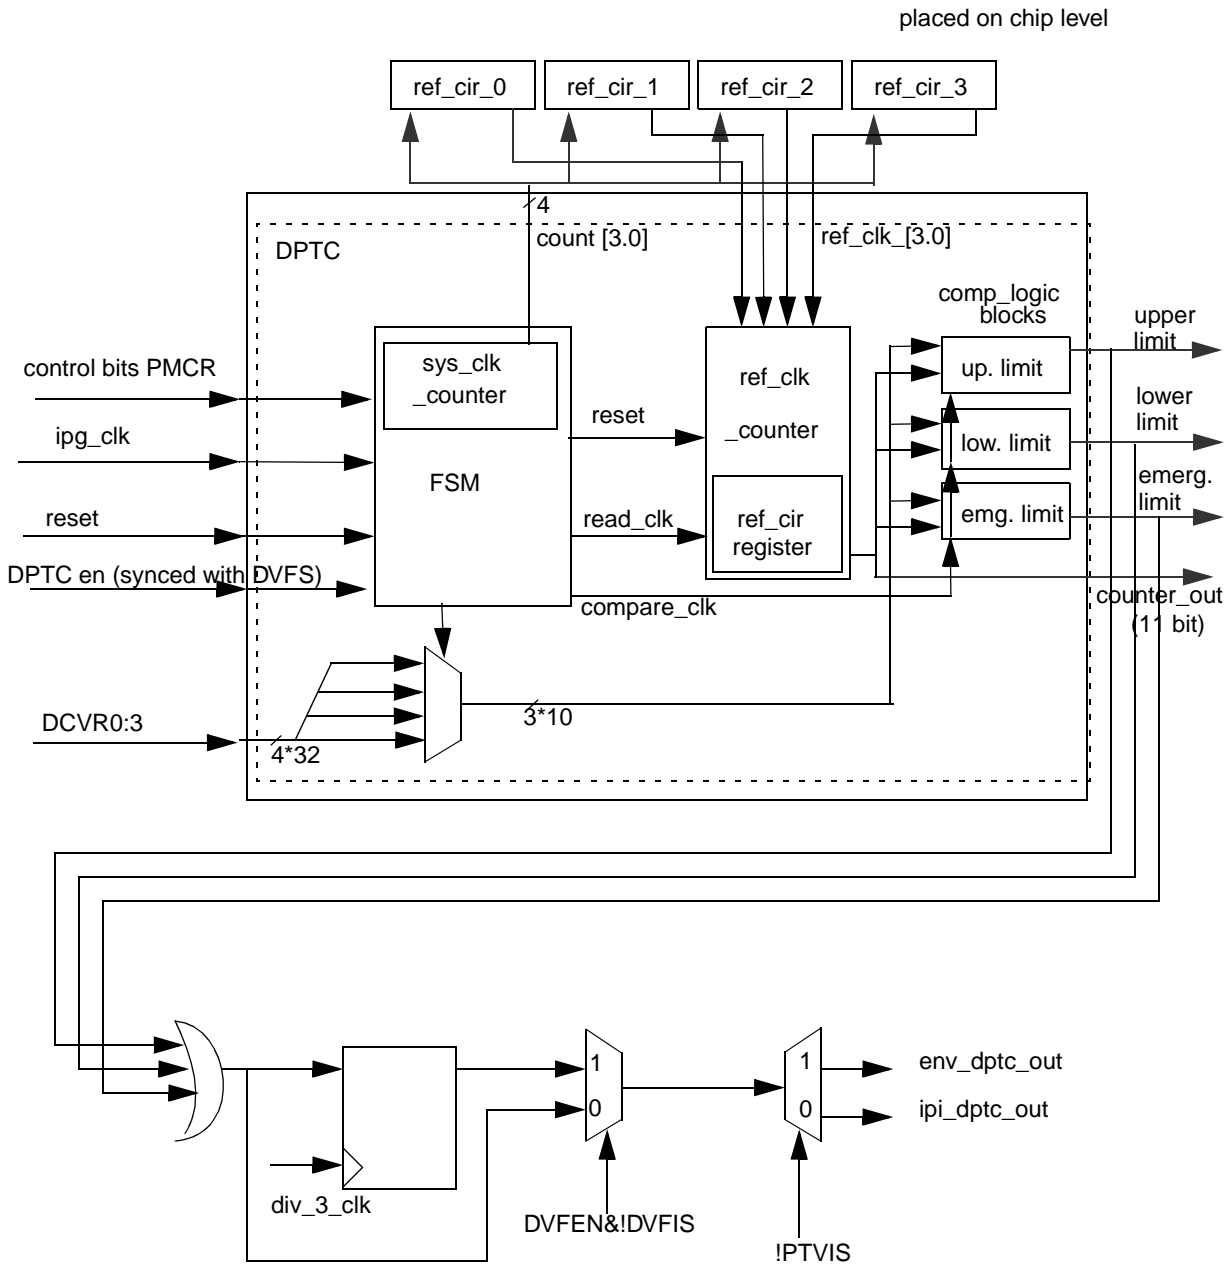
placed on chip level

ref_cir_0
ref_cir_1
ref_cir_2
ref_cir_3

4
count [3.0]
ref_clk_[3.0]

DPTC

comp_logic blocks

upper limit

lower limit

emerg. limit

control bits PMCR

ipg_clk

reset

DPTC en (synced with DVFS)

sys_clk _counter

FSM

reset

read_clk

ref_clk _counter

ref_cir register

up. limit

low. limit

emg. limit

compare_clk

counter_out (11 bit)

DCVR0:3

4*32

3*10

1
0

1
0

env_dptc_out

ipi_dptc_out

div_3_clk

DVFEN&!DVFIS

!PTVIS